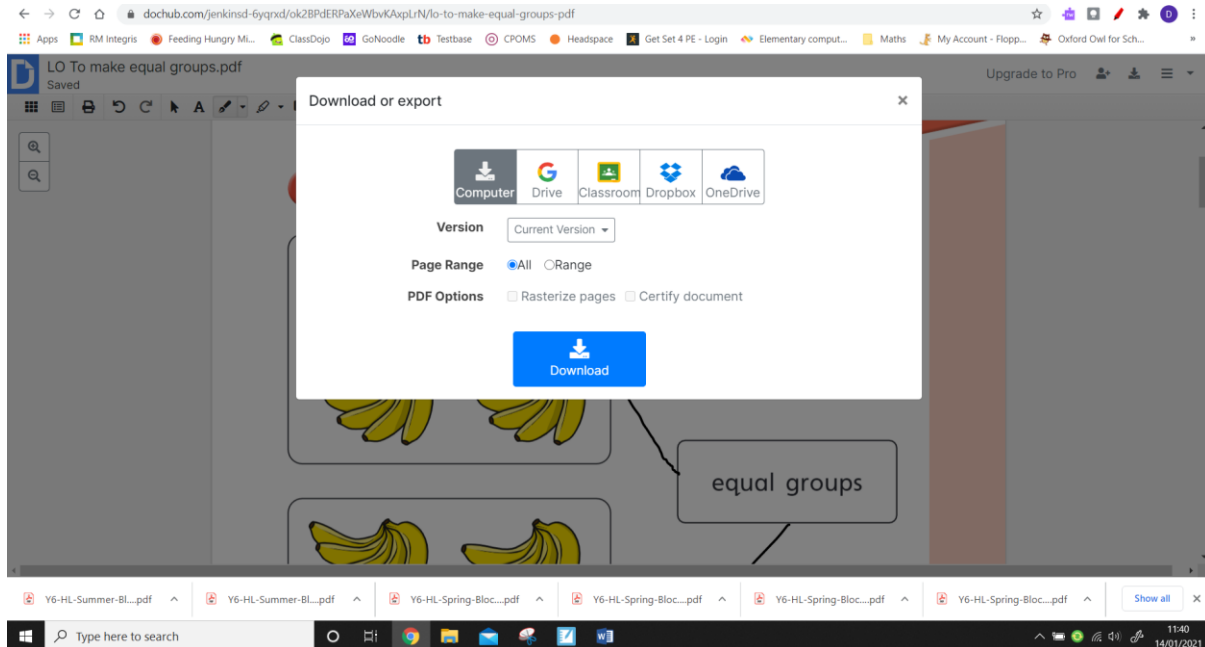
dochub.com/jenkinsd-6yqrxd/ok2BPdERPaXeWbvKAxpLrN/lo-to-make-equal-groups-pdf

Apps RM Integris Feeding Hungry Mi... ClassDojo GoNoodle Testbase CPOMS Headspace Get Set 4 PE - Login Elementary comput... Maths My Account - Flopp... Oxford Owl for Sch...

LO To make equal groups.pdf
Saved

Upgrade to Pro

Download or export

Computer Drive Classroom Dropbox OneDrive

Version Current Version

Page Range All Range

PDF Options Rasterize pages Certify document

Download

equal groups

Y6-HL-Summer-Bl....pdf Y6-HL-Summer-Bl....pdf Y6-HL-Spring-Bloc....pdf Y6-HL-Spring-Bloc....pdf Y6-HL-Spring-Bloc....pdf Y6-HL-Spring-Bloc....pdf Show all

Type here to search

11:40
14/01/2021